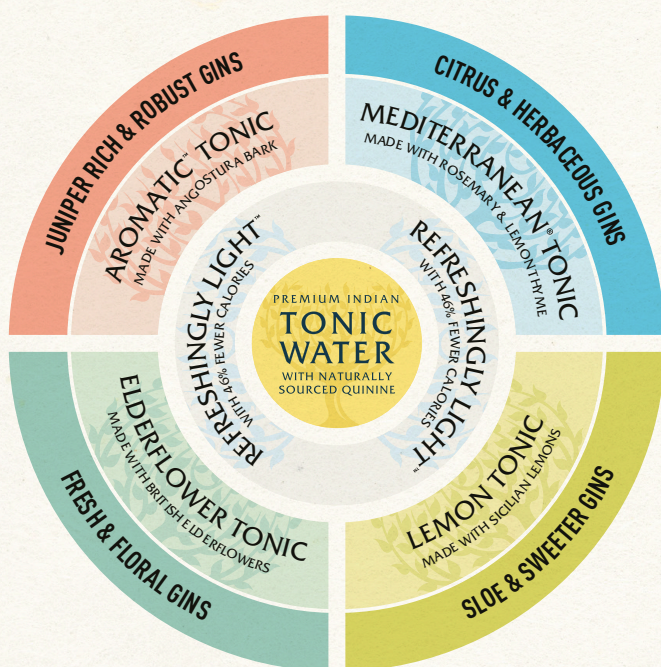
PREMIUM INDIAN
TONIC WATER
WITH NATURALLY SOURCED QUININE

REFRESHINGLY LIGHT™
WITH 46% FEWER CALORIES

REFRESHINGLY LIGHT™
WITH 46% FEWER CALORIES

AROMATIC™ TONIC
MADE WITH ANGOSTURA BARK

JUNIPER RICH & ROBUST GINS

MEDITERRANEAN® TONIC
MADE WITH ROSEMARY & LEMON THYME

CITRUS & HERBACEOUS GINS

ELDERFLOWER TONIC
MADE WITH BRITISH ELDERFLOWERS

FRESH & FLORAL GINS

LEMON TONIC
MADE WITH SICILIAN LEMONS

SLOE & SWEETER GINS